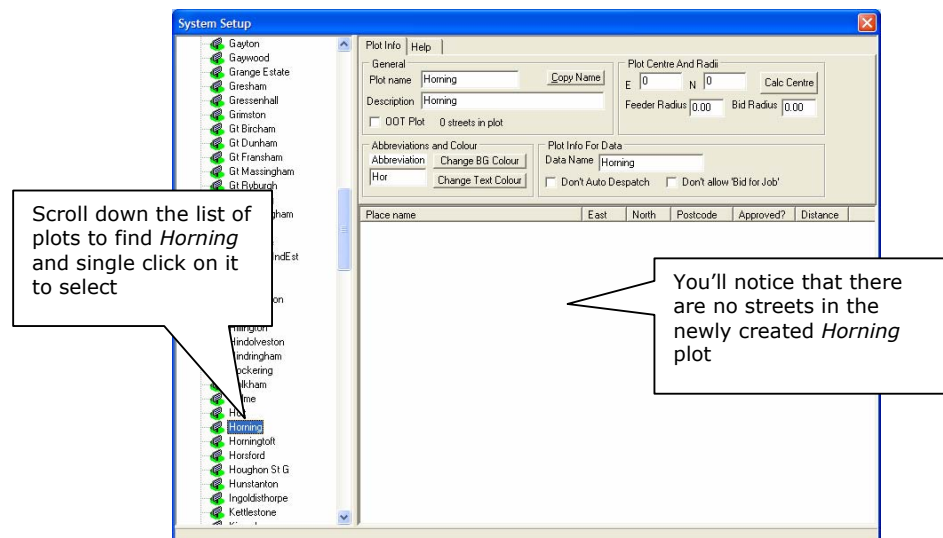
System Setup

Gayton
Gaywood
Grange Estate
Gresham
Gressenhall
Grimston
Gt Bircham
Gt Dunham
Gt Fransham
Gt Massingham
Gt Ryburgh
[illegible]gham
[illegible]ndEst
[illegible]on
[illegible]illington
Hindolveston
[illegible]indringham
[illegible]ockering
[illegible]lkham
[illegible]me
H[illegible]
Horning
Horningtoft
Horsford
Houghton St G
Hunstanton
Ingoldisthorpe
Kettlestone
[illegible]

Plot Info | Help

General
Plot name Horning
Copy Name
Description Horning
OOT Plot 0 streets in plot

Plot Centre And Radii
E 0 N 0
Calc Centre
Feeder Radius 0.00 Bid Radius 0.00

Abbreviations and Colour
Abbreviation
Hor
Change BG Colour
Change Text Colour

Plot Info For Data
Data Name Horning
Don't Auto Despatch
Don't allow 'Bid for Job'

| Place name | East | North | Postcode | Approved? | Distance |
|---|---|---|---|---|---|

Scroll down the list of plots to find *Horning* and single click on it to select

You'll notice that there are no streets in the newly created *Horning* plot